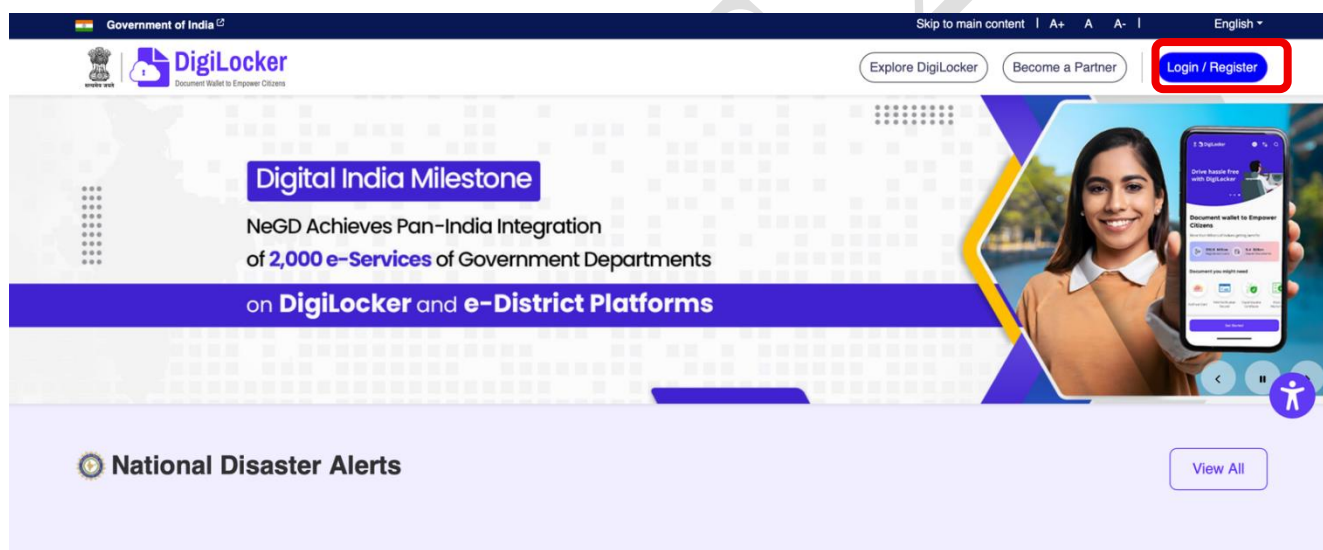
Government of India

Skip to main content | A+ A A- |

English

सत्यमेव जयते

DigiLocker

Document Wallet to Empower Citizens

Explore DigiLocker

Become a Partner

Login / Register

Digital India Milestone

NeGD Achieves Pan-India Integration of 2,000 e-Services of Government Departments on DigiLocker and e-District Platforms

DigiLocker

Drive hassle free with DigiLocker

Document wallet to Empower Citizens

Documents you might need

National Disaster Alerts

View All